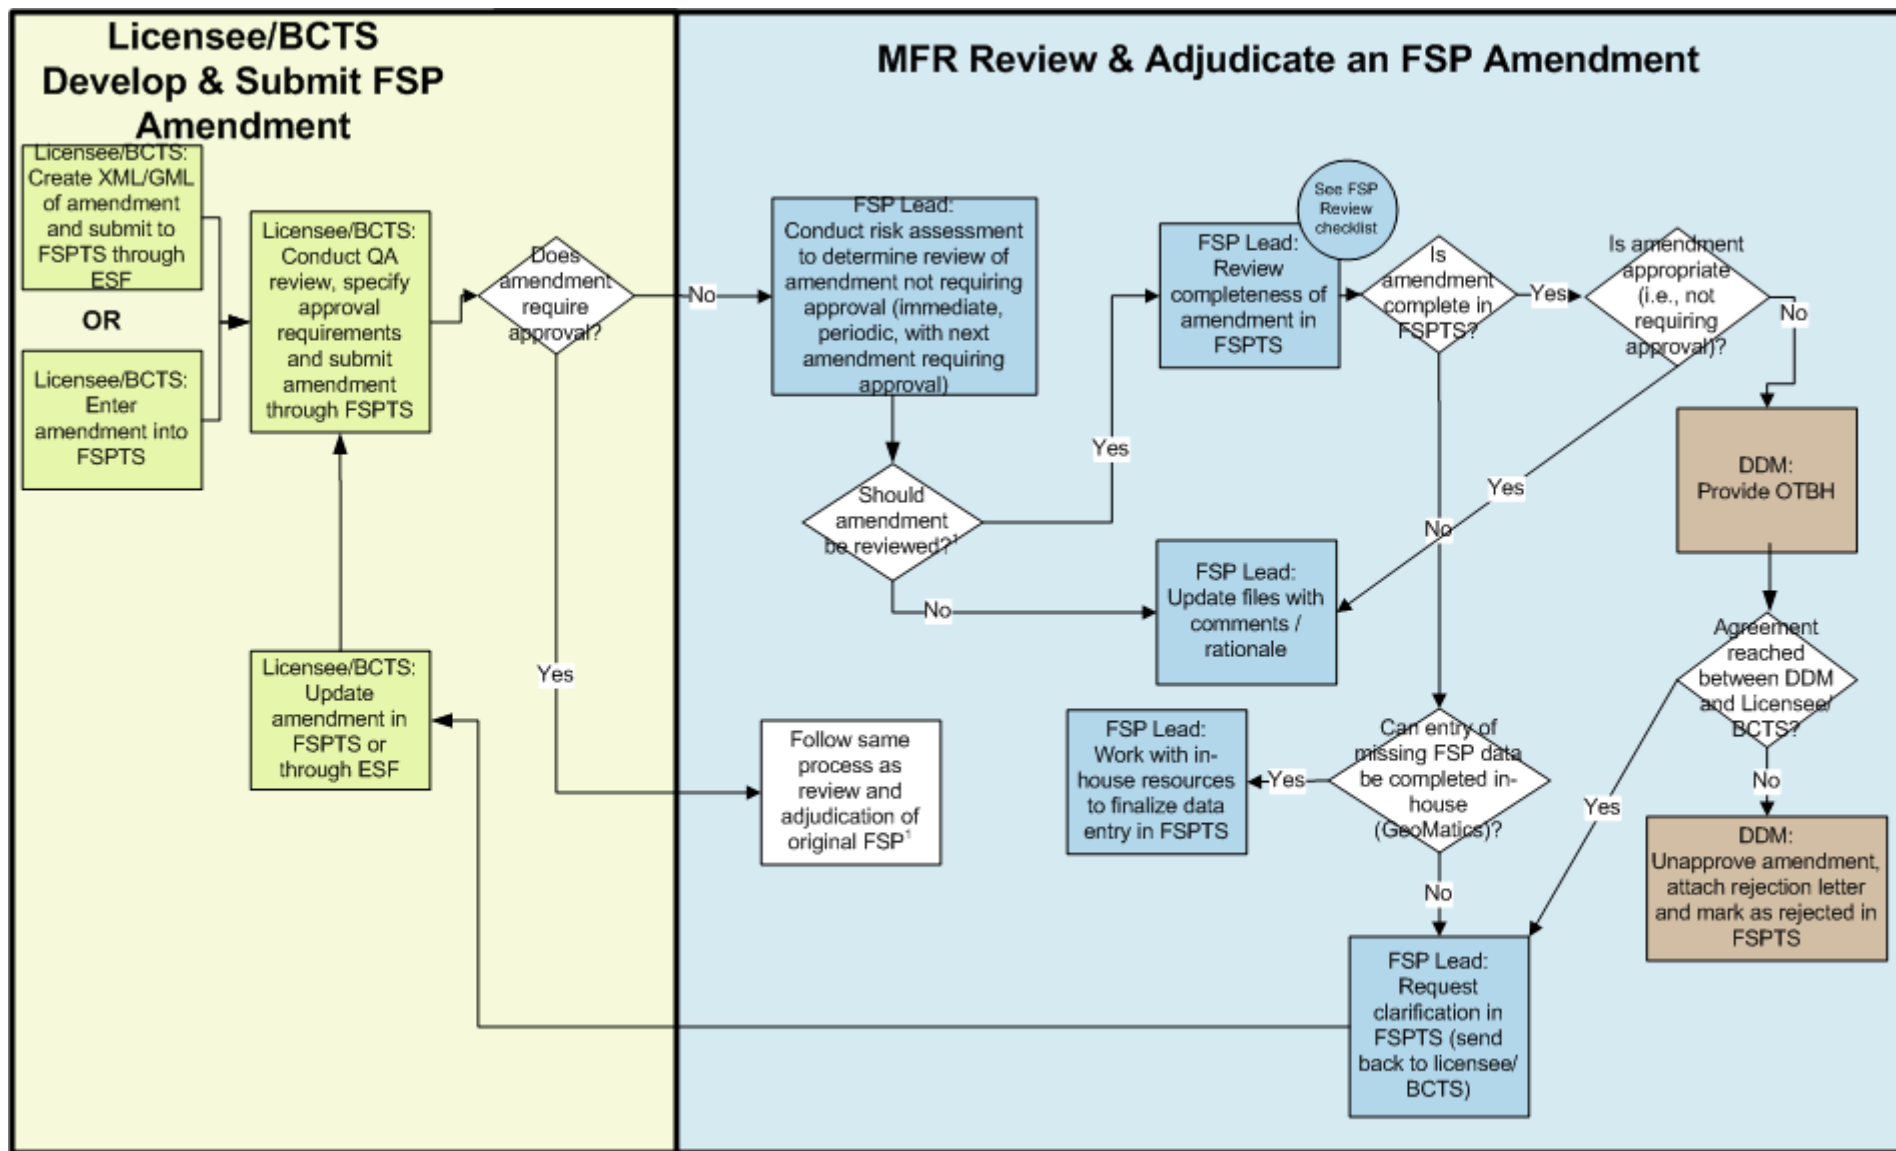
Licensee/BCTS Develop & Submit FSP Amendment

MFR Review & Adjudicate an FSP Amendment

Licensee/BCTS: Create XML/GML of amendment and submit to FSPTS through ESF

OR

Licensee/BCTS: Enter amendment into FSPTS

Licensee/BCTS: Conduct QA review, specify approval requirements and submit amendment through FSPTS

Does amendment require approval?

No

Yes

FSP Lead: Conduct risk assessment to determine review of amendment not requiring approval (immediate, periodic, with next amendment requiring approval)

Should amendment be reviewed?$^1$

Yes

No

See FSP Review checklist

FSP Lead: Review completeness of amendment in FSPTS

Is amendment complete in FSPTS?

Yes

Is amendment appropriate (i.e., not requiring approval)?

No

Yes

No

DDM: Provide OTBH

FSP Lead: Update files with comments / rationale

Agreement reached between DDM and Licensee/ BCTS?

No

Yes

DDM: Unapprove amendment, attach rejection letter and mark as rejected in FSPTS

Licensee/BCTS: Update amendment in FSPTS or through ESF

Follow same process as review and adjudication of original FSP$^1$

FSP Lead: Work with in-house resources to finalize data entry in FSPTS

Yes

Can entry of missing FSP data be completed in-house (GeoMatics)?

No

FSP Lead: Request clarification in FSPTS (send back to licensee/ BCTS)